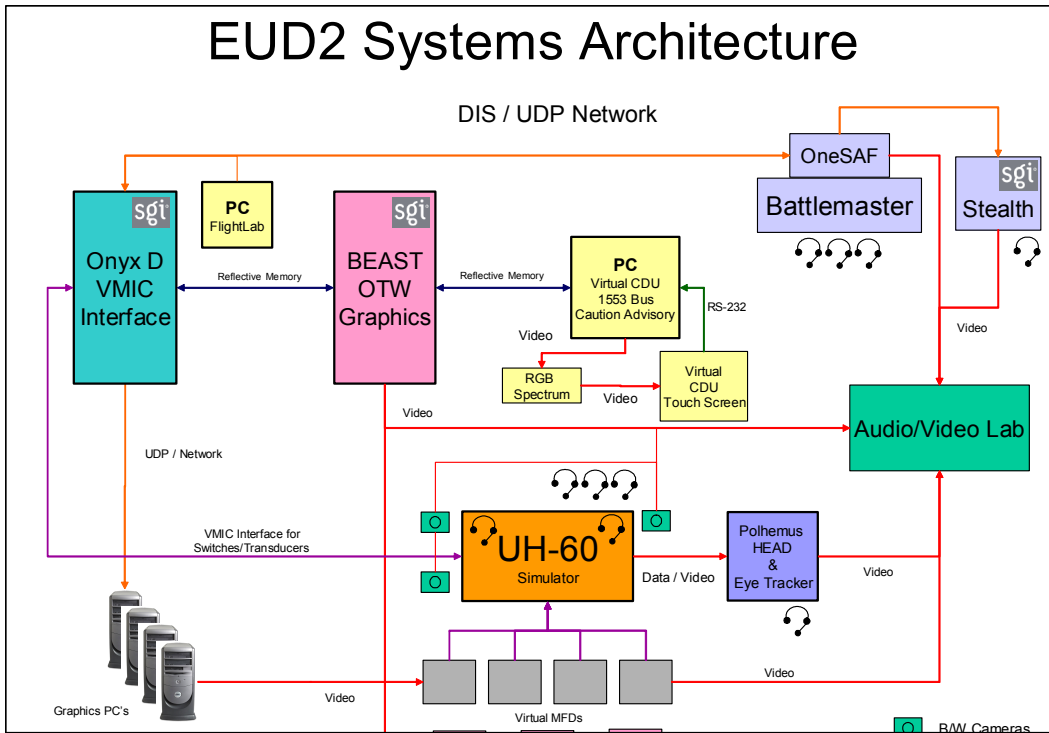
EUD2 Systems Architecture

DIS / UDP Network

OneSAF

Battlemaster

sgi

Stealth

sgi

Onyx D VMIC Interface

PC
FlightLab

sgi

BEAST OTW Graphics

Reflective Memory

Reflective Memory

PC
Virtual CDU
1553 Bus
Caution Advisory

RS-232

Video

RGB Spectrum

Video

Virtual CDU Touch Screen

Video

Video

Audio/Video Lab

UDP / Network

VMIC Interface for Switches/Transducers

UH-60
Simulator

Data / Video

Polhemus HEAD & Eye Tracker

Video

Video

Video

Graphics PC's

Virtual MFDs

B/W Cameras